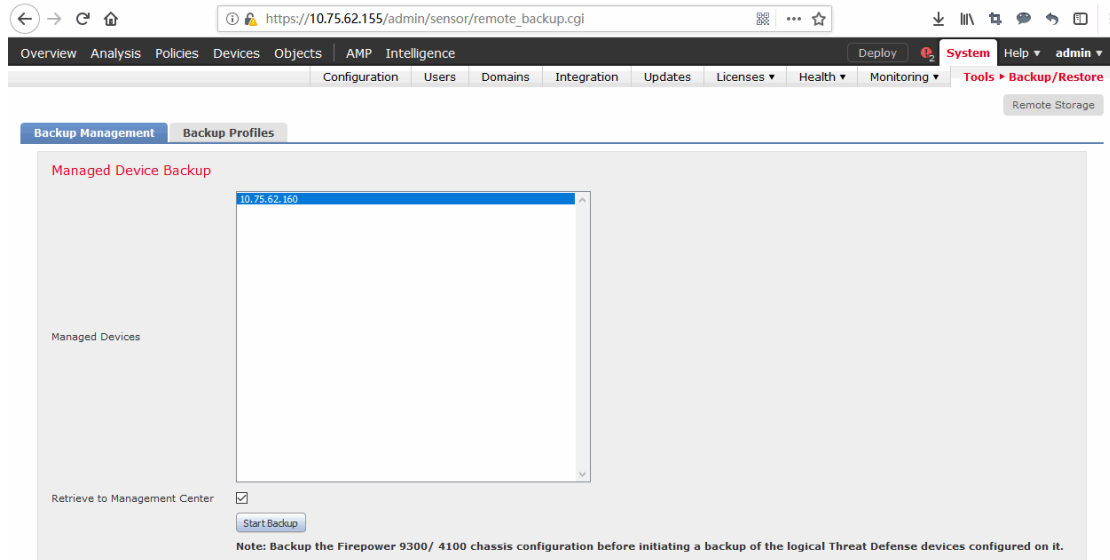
https://10.75.62.155/admin/sensor/remote_backup.cgi

Overview Analysis Policies Devices Objects | AMP Intelligence

Deploy 2 System Help ▾ admin ▾

Configuration Users Domains Integration Updates Licenses ▾ Health ▾ Monitoring ▾ Tools ▸ Backup/Restore

Remote Storage

Backup Management Backup Profiles

Managed Device Backup

10.75.62.160

Managed Devices

Retrieve to Management Center ☑

Start Backup

Note: Backup the Firepower 9300/ 4100 chassis configuration before initiating a backup of the logical Threat Defense devices configured on it.